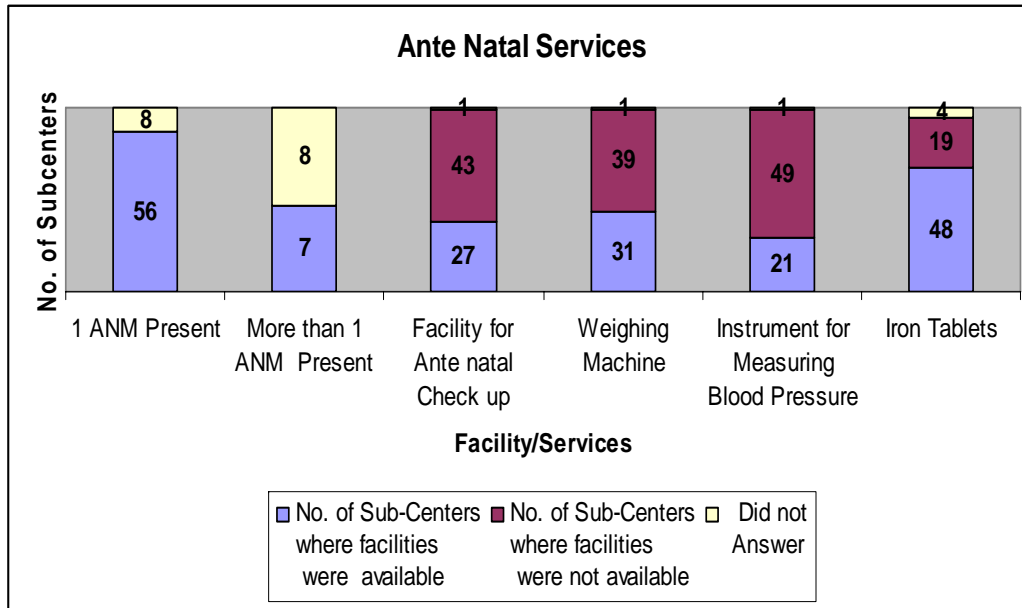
Ante Natal Services

No. of Subcenters

8
56
8
7
1
43
27
1
39
31
1
49
21
4
19
48

1 ANM Present
More than 1 ANM Present
Facility for Ante natal Check up
Weighing Machine
Instrument for Measuring Blood Pressure
Iron Tablets

Facility/Services

No. of Sub-Centers where facilities were available
No. of Sub-Centers where facilities were not available
Did not Answer